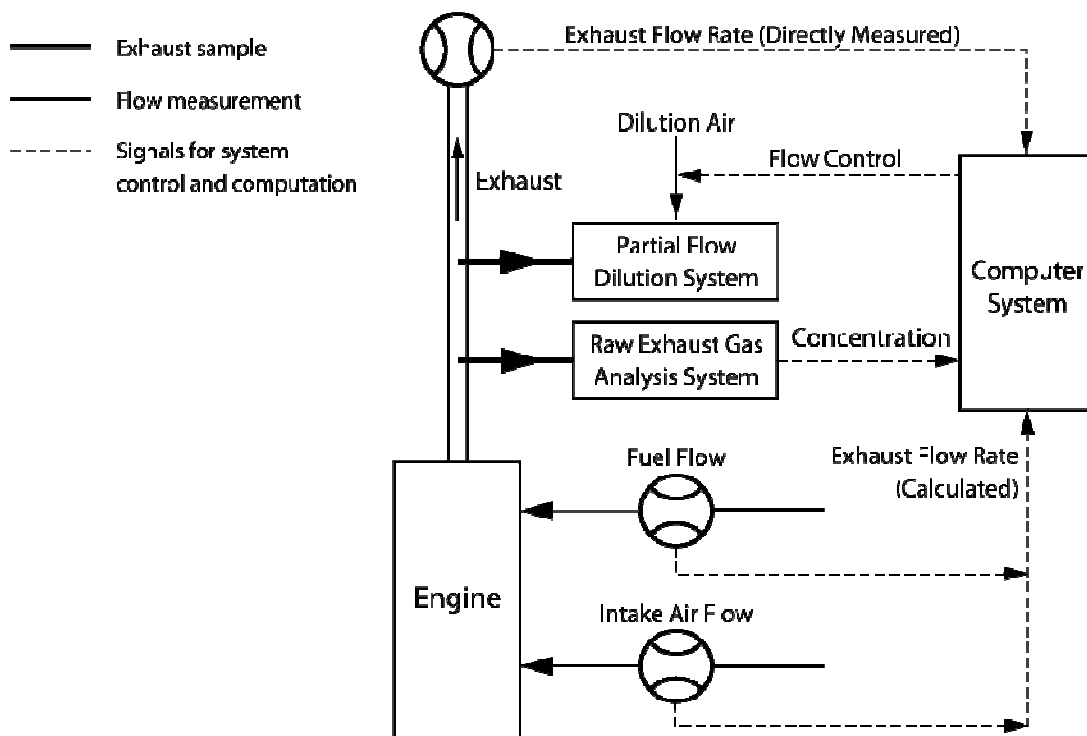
Exhaust sample
Flow measurement
Signals for system control and computation

Exhaust Flow Rate (Directly Measured)

Dilution Air

Flow Control

Exhaust

Partial Flow Dilution System

Computer System

Raw Exhaust Gas Analysis System

Concentration

Fuel Flow

Exhaust Flow Rate (Calculated)

Engine

Intake Air Flow